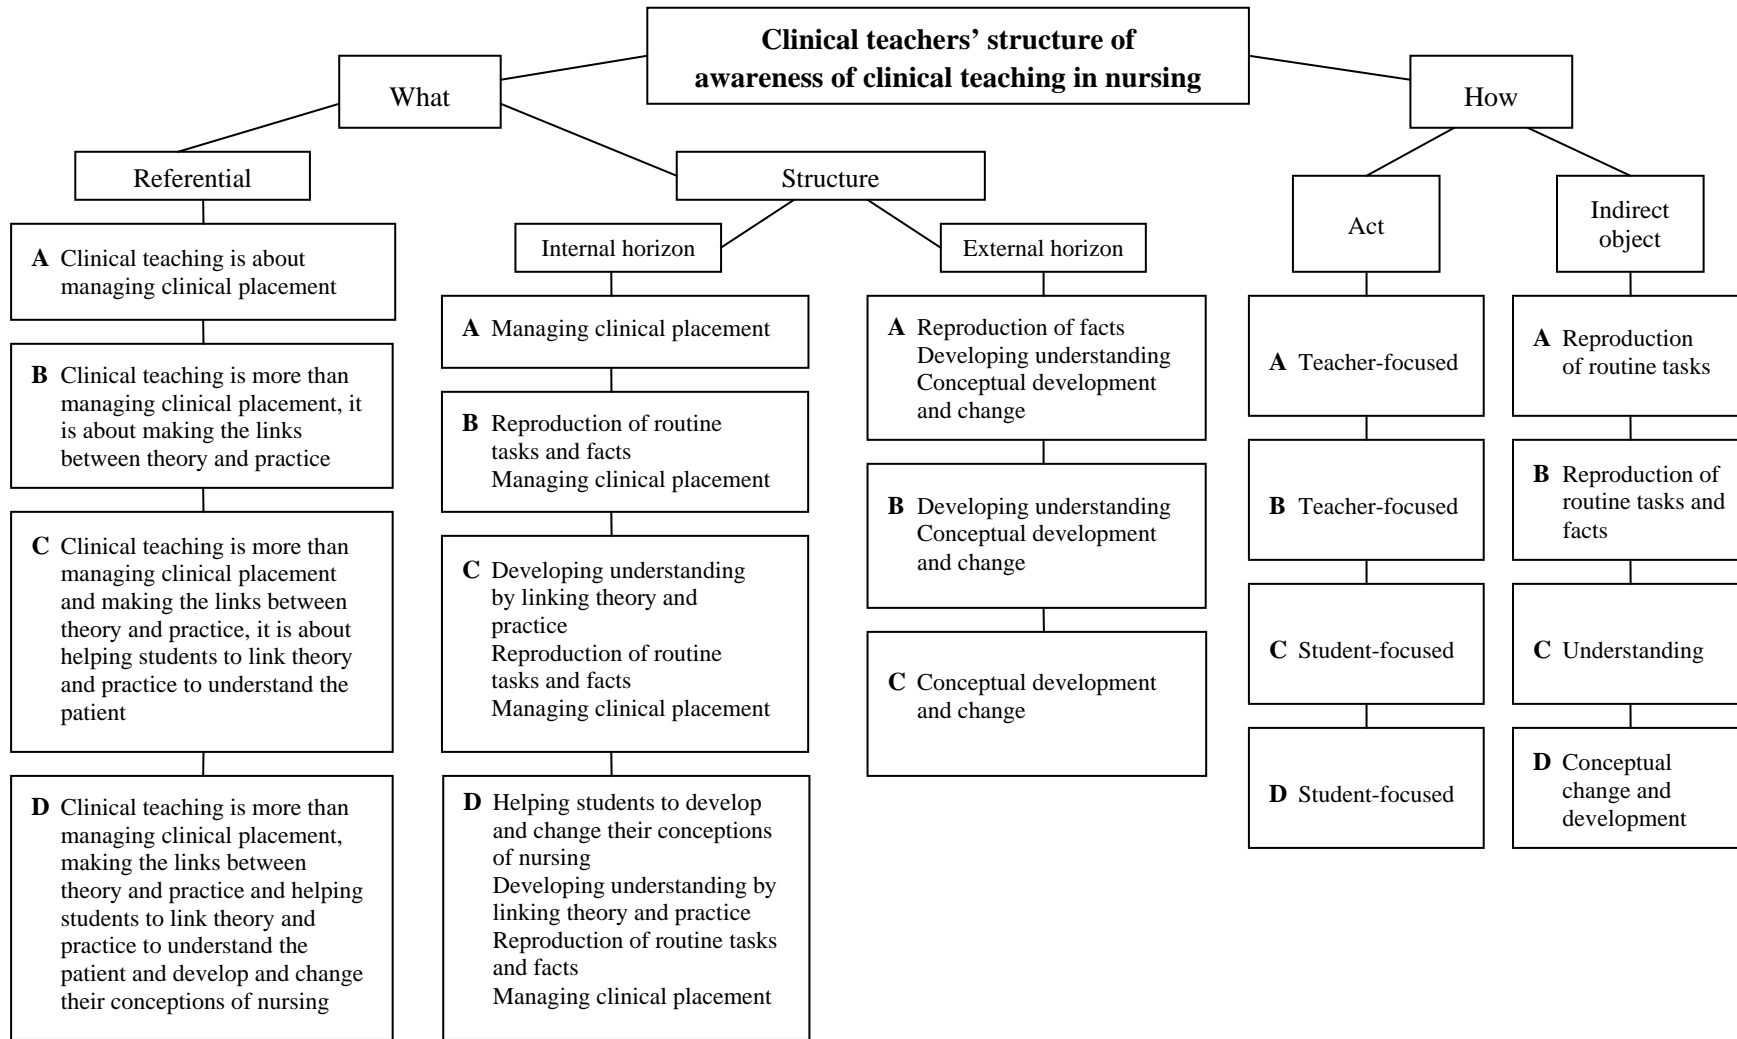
Clinical teachers' structure of awareness of clinical teaching in nursing

What

How

Referential

Structure

Internal horizon

External horizon

Act

Indirect object

A Clinical teaching is about managing clinical placement

B Clinical teaching is more than managing clinical placement, it is about making the links between theory and practice

C Clinical teaching is more than managing clinical placement and making the links between theory and practice, it is about helping students to link theory and practice to understand the patient

D Clinical teaching is more than managing clinical placement, making the links between theory and practice and helping students to link theory and practice to understand the patient and develop and change their conceptions of nursing

A Managing clinical placement

B Reproduction of routine tasks and facts
Managing clinical placement

C Developing understanding by linking theory and practice
Reproduction of routine tasks and facts
Managing clinical placement

D Helping students to develop and change their conceptions of nursing
Developing understanding by linking theory and practice
Reproduction of routine tasks and facts
Managing clinical placement

A Reproduction of facts
Developing understanding
Conceptual development and change

B Developing understanding
Conceptual development and change

C Conceptual development and change

A Teacher-focused

B Teacher-focused

C Student-focused

D Student-focused

A Reproduction of routine tasks

B Reproduction of routine tasks and facts

C Understanding

D Conceptual change and development